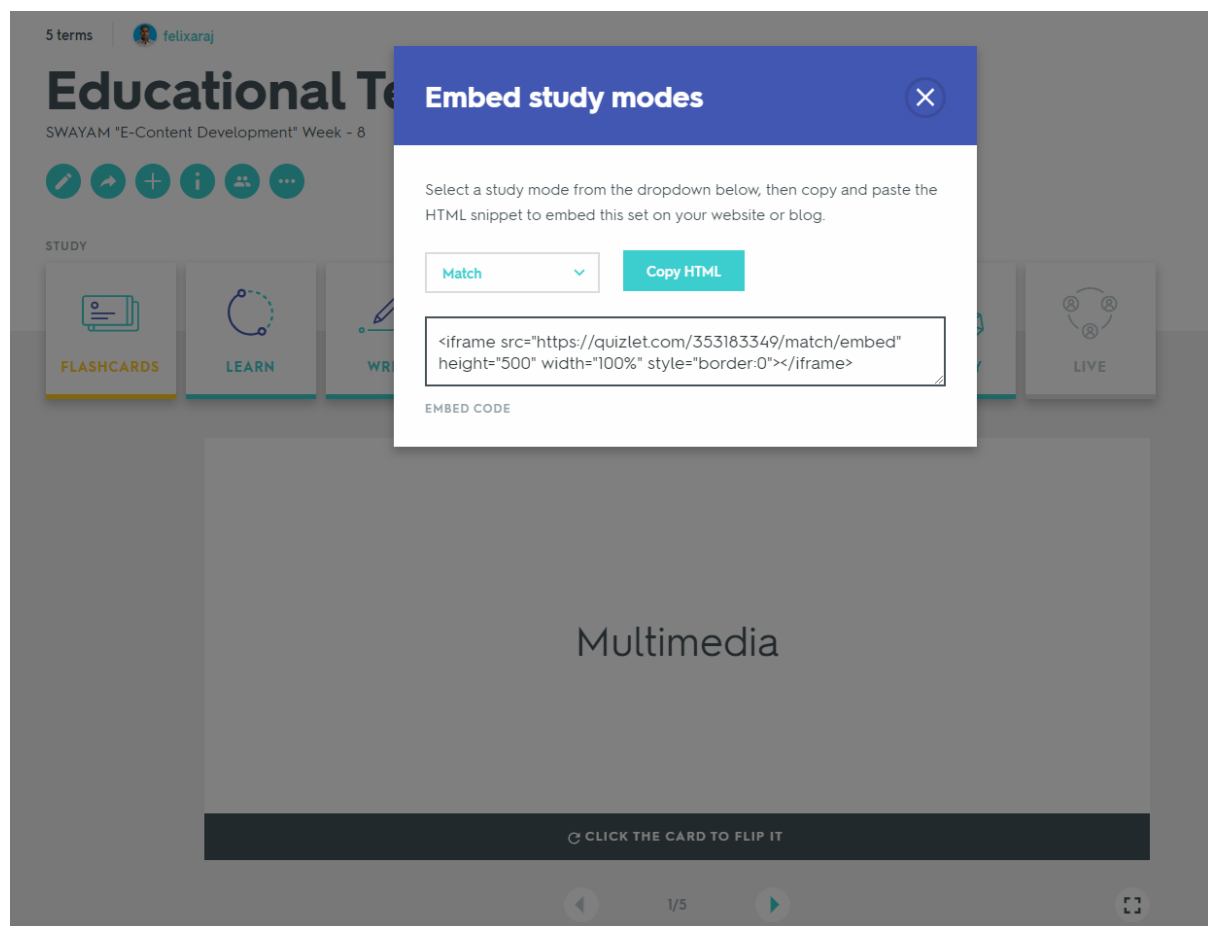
5 terms felixaraj

Educational Te

SWAYAM "E-Content Development" Week - 8

STUDY

FLASHCARDS

LEARN

WRI

LIVE

Embed study modes

Select a study mode from the dropdown below, then copy and paste the HTML snippet to embed this set on your website or blog.

Match

Copy HTML

<iframe src="https://quizlet.com/353183349/match/embed" height="500" width="100%" style="border:0"></iframe>

EMBED CODE

Multimedia

CLICK THE CARD TO FLIP IT

1/5